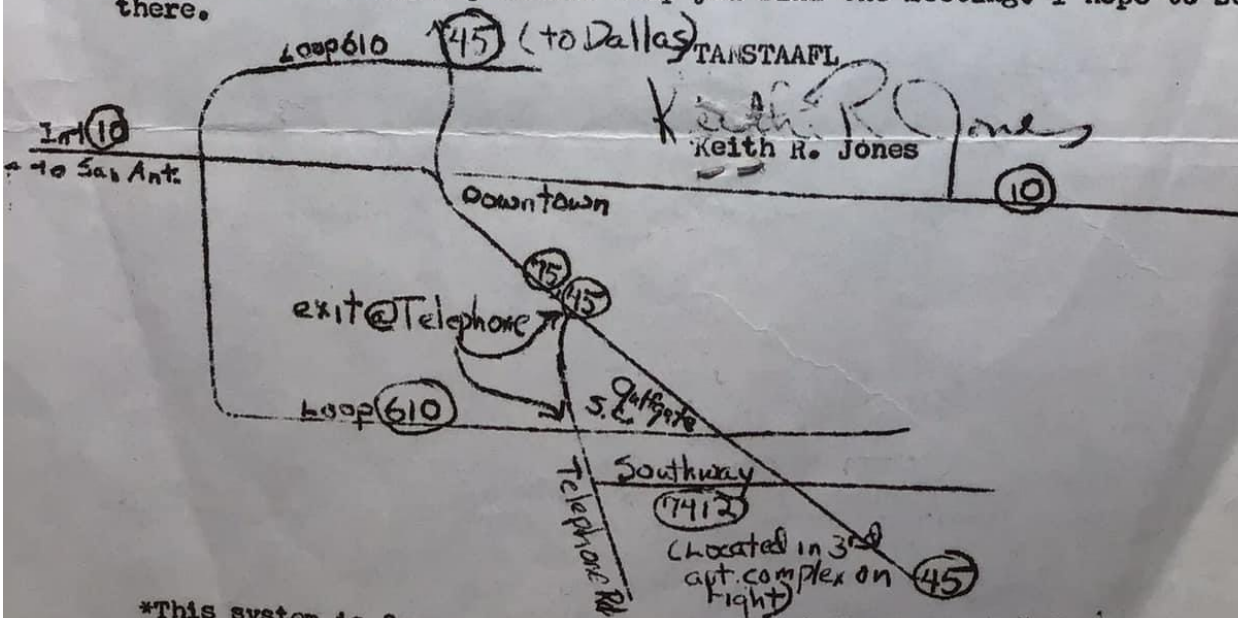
there.

Loop610 45 (to Dallas)

TANSTAAFL

Keith R Jones

Keith R. Jones

Int 10

← to San Ant.

downtown

10

75 45

exit@Telephone

Loop 610

S.C. Gulfgate

Southway

7412

(Located in 3rd apt. complex on right)

Telephone Rd

45

*This system is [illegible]